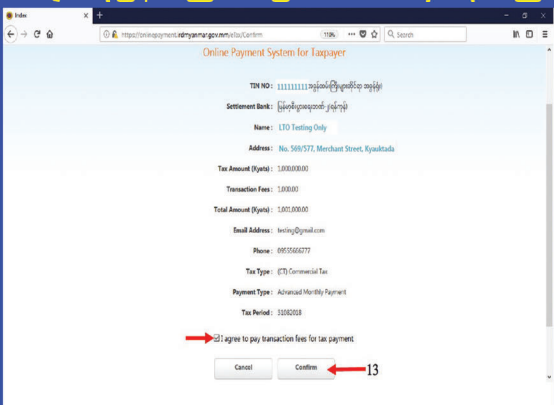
Index
https://onlinepayment.irdmyanmar.gov.mm/eTax/Confirm
110%
Search

Online Payment System for Taxpayer

TIN NO : 111111111 အခွန်ထမ်းကြီးများဆိုင်ရာ အခွန်ရုံး

Settlement Bank : မြန်မာ့စီးပွားရေးဘဏ်-ဂွန်ဘက်ရုံး

Name : LTO Testing Only

Address : No. 569/577, Merchant Street, Kyauktada

Tax Amount (Kyats) : 1,000,000.00

Transaction Fees : 1,000.00

Total Amount (Kyats) : 1,001,000.00

Email Address : testing@gmail.com

Phone : 09555666777

Tax Type : (CT) Commercial Tax

Payment Type : Advanced Monthly Payment

Tax Period : 31082018

I agree to pay transaction fees for tax payment

Cancel

Confirm

13